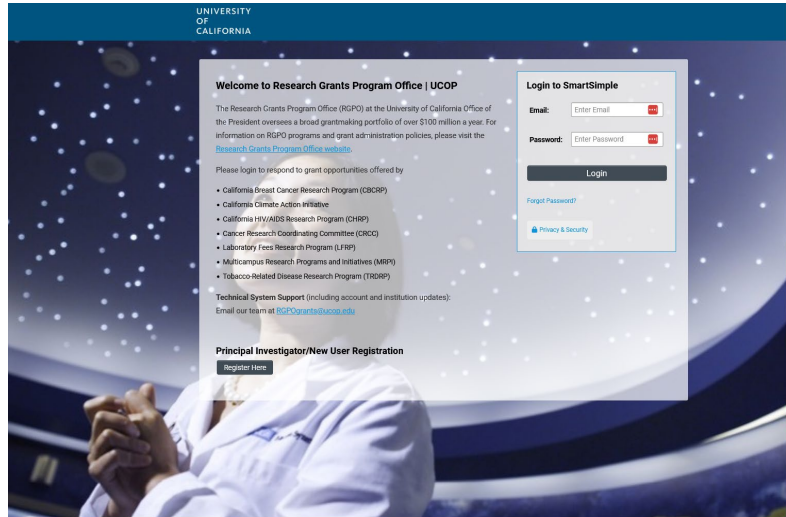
UNIVERSITY
OF
CALIFORNIA

Welcome to Research Grants Program Office | UCOP

The Research Grants Program Office (RGPO) at the University of California Office of the President oversees a broad grantmaking portfolio of over $100 million a year. For information on RGPO programs and grant administration policies, please visit the Research Grants Program Office website.

Please login to respond to grant opportunities offered by

- California Breast Cancer Research Program (CBCRP)
- California Climate Action Initiative
- California HIV/AIDS Research Program (CHRP)
- Cancer Research Coordinating Committee (CRCC)
- Laboratory Fees Research Program (LFRP)
- Multicampus Research Programs and Initiatives (MRPI)
- Tobacco-Related Disease Research Program (TRDRP)

Technical System Support (including account and institution updates):
Email our team at RGPOgrants@ucop.edu

Principal Investigator/New User Registration

Register Here

Login to SmartSimple

Email: Enter Email

Password: Enter Password

Login

Forgot Password?

Privacy & Security